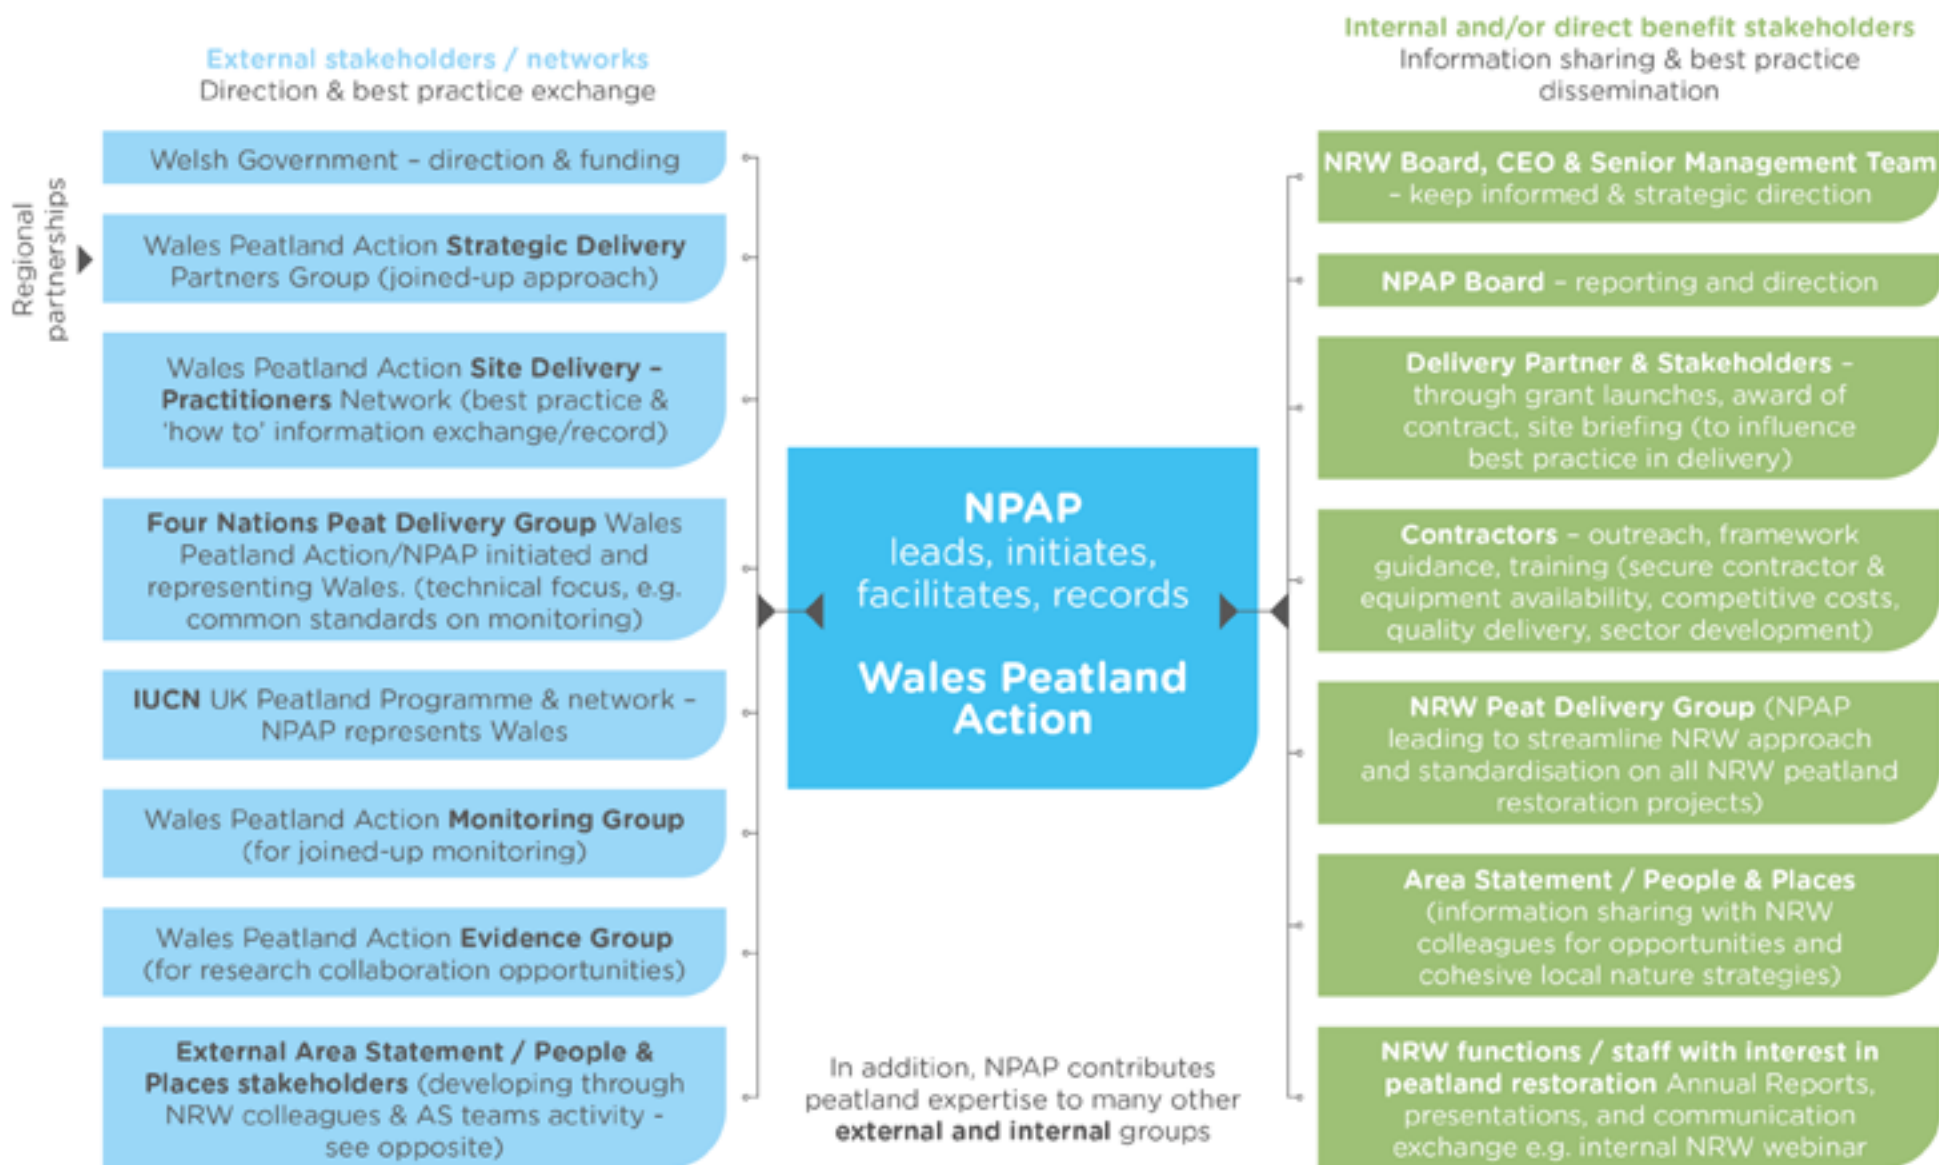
External stakeholders / networks
Direction & best practice exchange

Regional partnerships

Welsh Government – direction & funding

Wales Peatland Action Strategic Delivery Partners Group (joined-up approach)

Wales Peatland Action Site Delivery – Practitioners Network (best practice & 'how to' information exchange/record)

Four Nations Peat Delivery Group Wales Peatland Action/NPAP initiated and representing Wales. (technical focus, e.g. common standards on monitoring)

IUCN UK Peatland Programme & network – NPAP represents Wales

Wales Peatland Action Monitoring Group (for joined-up monitoring)

Wales Peatland Action Evidence Group (for research collaboration opportunities)

External Area Statement / People & Places stakeholders (developing through NRW colleagues & AS teams activity - see opposite)

NPAP
leads, initiates, facilitates, records

Wales Peatland Action

In addition, NPAP contributes peatland expertise to many other external and internal groups

Internal and/or direct benefit stakeholders
Information sharing & best practice dissemination

NRW Board, CEO & Senior Management Team – keep informed & strategic direction

NPAP Board – reporting and direction

Delivery Partner & Stakeholders – through grant launches, award of contract, site briefing (to influence best practice in delivery)

Contractors – outreach, framework guidance, training (secure contractor & equipment availability, competitive costs, quality delivery, sector development)

NRW Peat Delivery Group (NPAP leading to streamline NRW approach and standardisation on all NRW peatland restoration projects)

Area Statement / People & Places (information sharing with NRW colleagues for opportunities and cohesive local nature strategies)

NRW functions / staff with interest in peatland restoration Annual Reports, presentations, and communication exchange e.g. internal NRW webinar